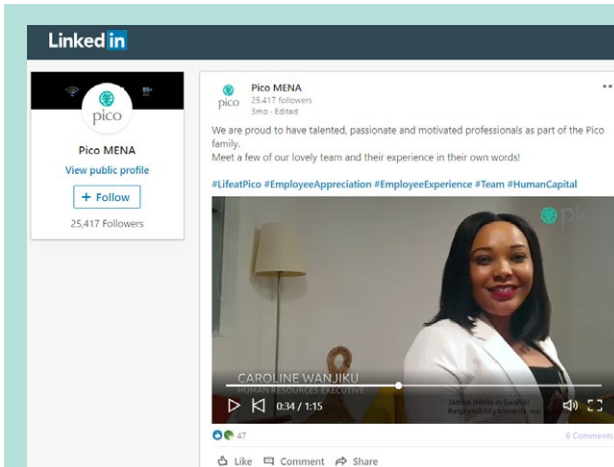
Linked in

pico
Pico MENA
View public profile
+ Follow
25,417 Followers

pico
Pico MENA
25,417 followers
3mo • Edited

We are proud to have talented, passionate and motivated professionals as part of the Pico family.
Meet a few of our lovely team and their experience in their own words!

#LifeatPico #EmployeeAppreciation #EmployeeExperience #Team #HumanCapital

pico
CAROLINE WANJIKU
HUMAN RESOURCES EXECUTIVE
Jambo (Hello in Swahili)
Responsibility towards our
0:34 / 1:15

47
6 Comments

Like Comment Share